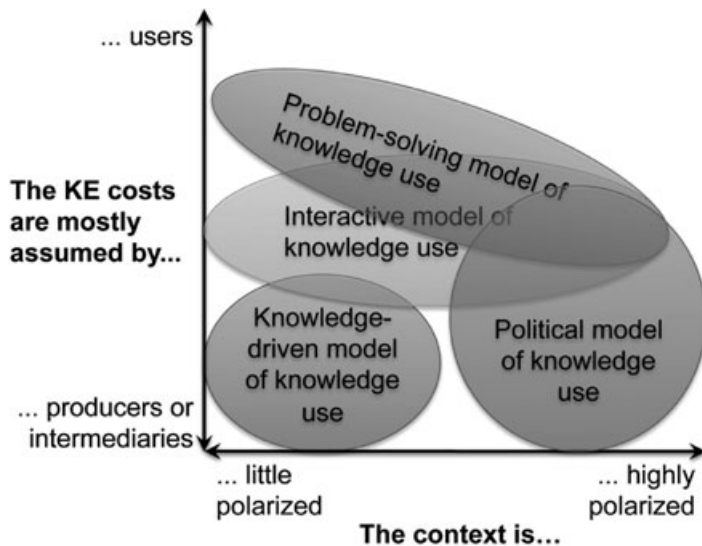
... users

The KE costs are mostly assumed by...

... producers or intermediaries

Problem-solving model of knowledge use

Interactive model of knowledge use

Knowledge-driven model of knowledge use

Political model of knowledge use

... little polarized

... highly polarized

The context is…